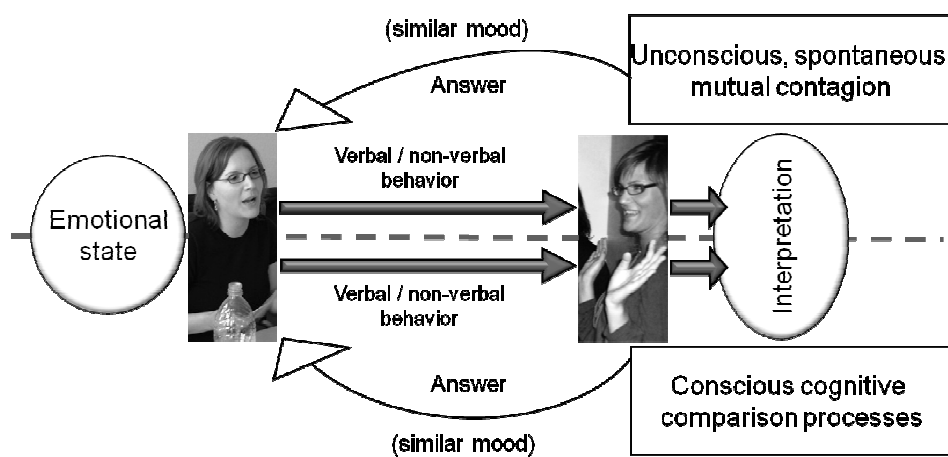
(similar mood)

Answer

Unconscious, spontaneous mutual contagion

Verbal / non-verbal behavior

Emotional state

Interpretation

Verbal / non-verbal behavior

Answer

Conscious cognitive comparison processes

(similar mood)